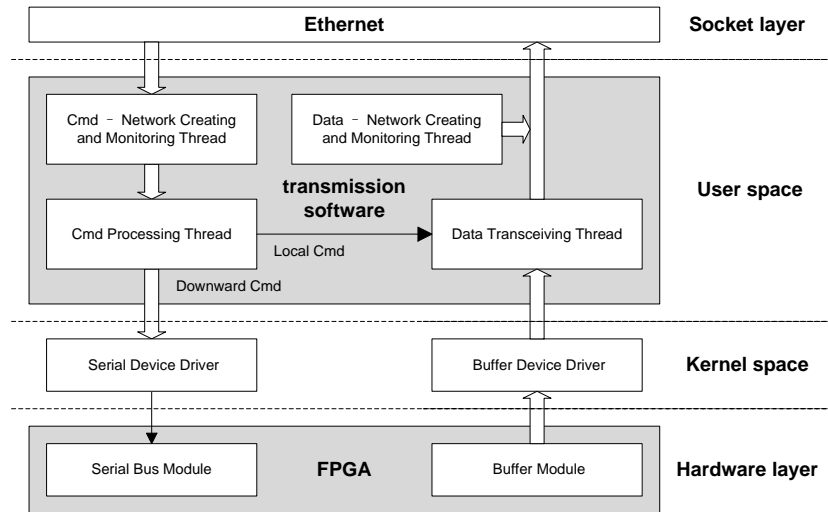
Ethernet

Socket layer

Cmd – Network Creating and Monitoring Thread

Data – Network Creating and Monitoring Thread

transmission software

User space

Cmd Processing Thread

Local Cmd

Data Transceiving Thread

Downward Cmd

Serial Device Driver

Buffer Device Driver

Kernel space

Serial Bus Module

FPGA

Buffer Module

Hardware layer